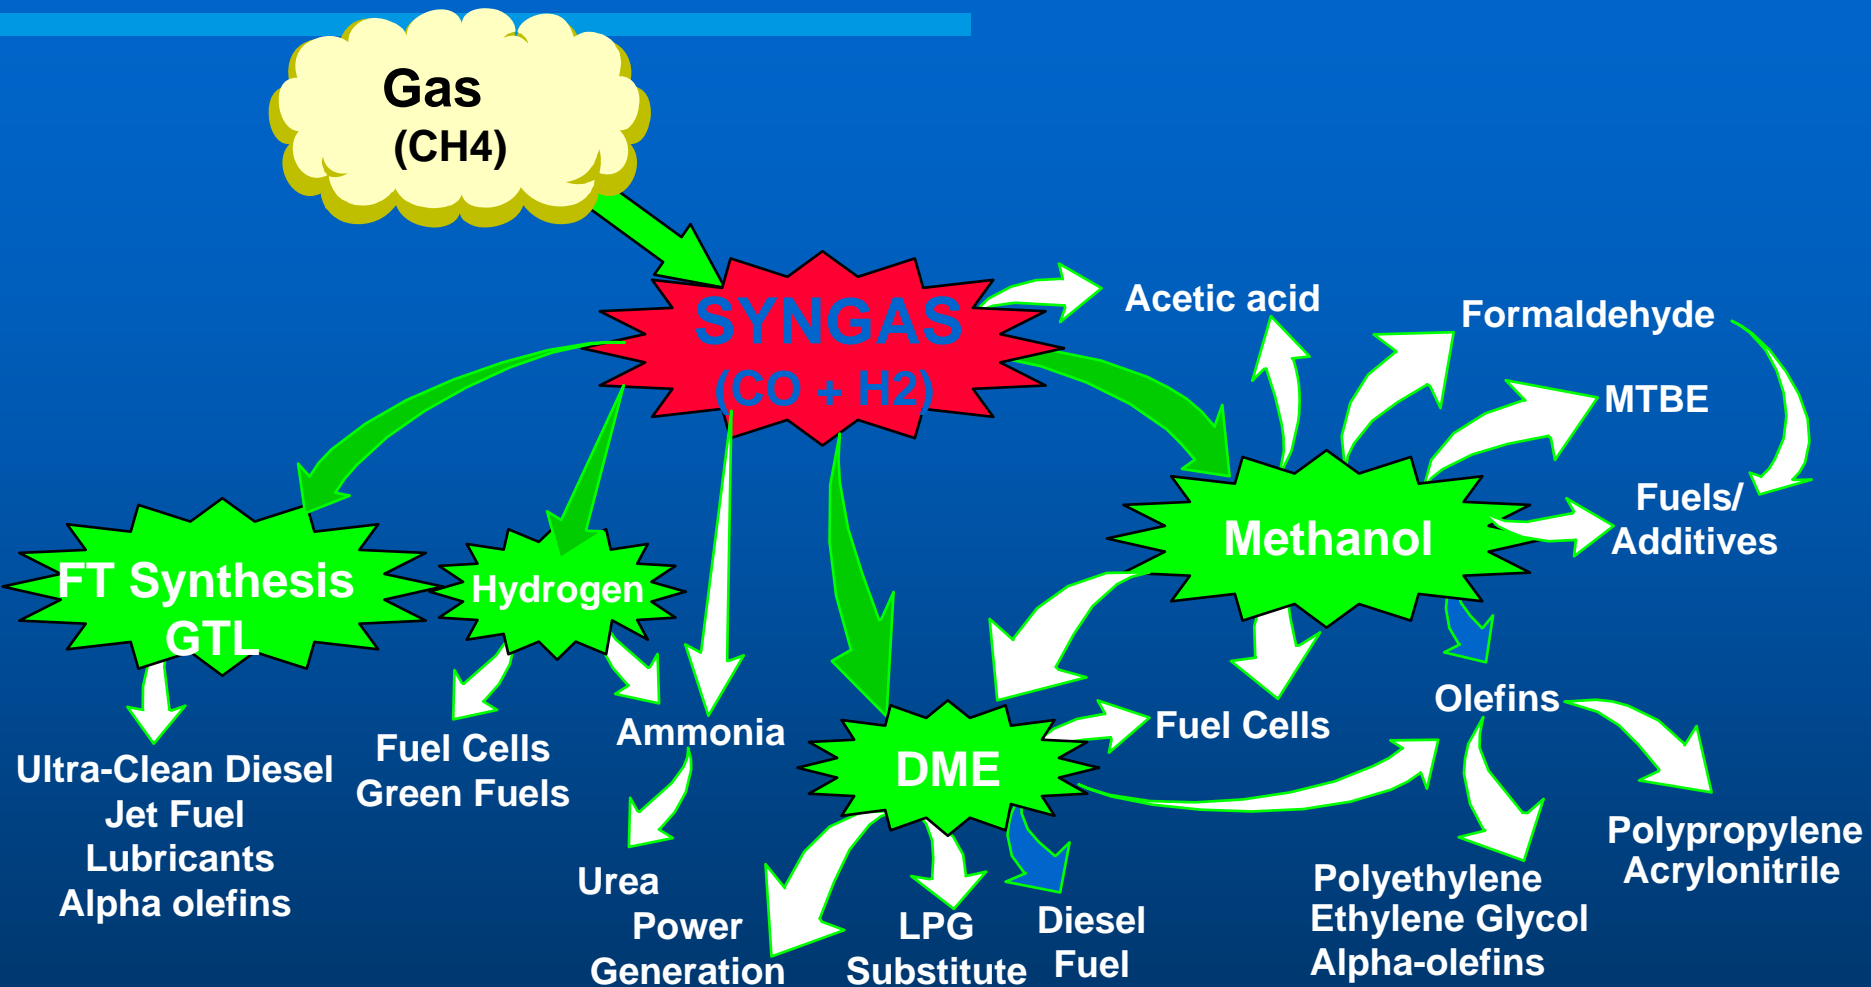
Gas
(CH4)

SYNGAS
(CO + H2)

Acetic acid

Formaldehyde

MTBE

Fuels/
Additives

Methanol

FT Synthesis
GTL

Hydrogen

Ultra-Clean Diesel
Jet Fuel
Lubricants
Alpha olefins

Fuel Cells
Green Fuels

Ammonia

Urea

DME

Fuel Cells

Olefins

Power
Generation

LPG
Substitute

Diesel
Fuel

Polyethylene
Ethylene Glycol
Alpha-olefins

Polypropylene
Acrylonitrile